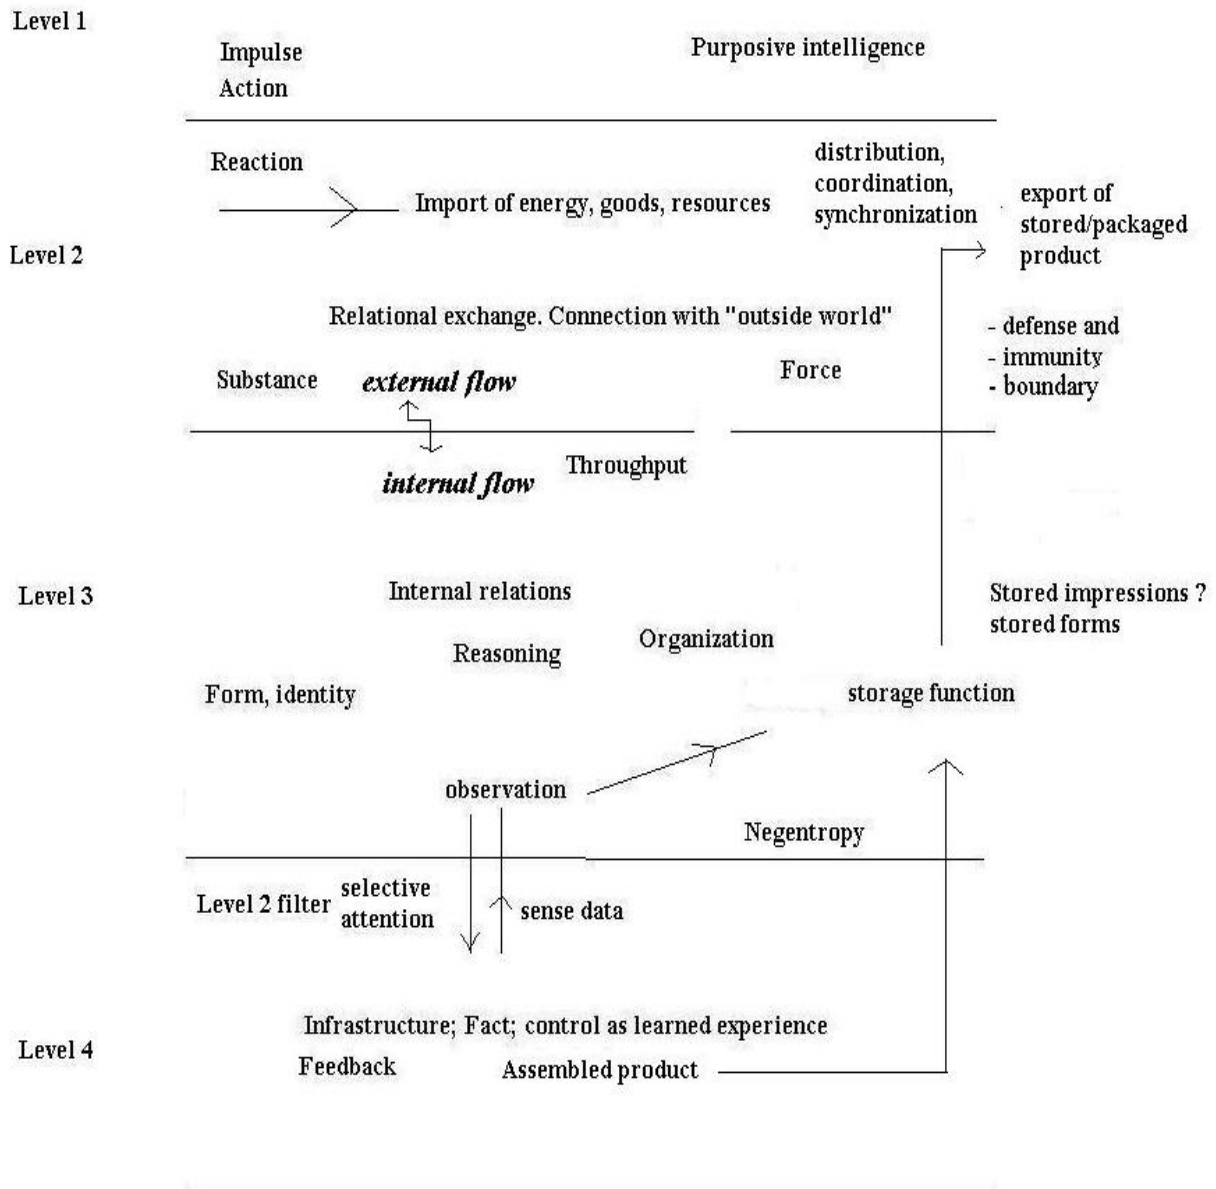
Level 1

Impulse
Action

Purposive intelligence

Reaction

Import of energy, goods, resources

distribution,
coordination,
synchronization

export of
stored/packaged
product

Level 2

Relational exchange. Connection with "outside world"

- defense and
- immunity
- boundary

Substance

*external flow*

Force

*internal flow*

Throughput

Level 3

Internal relations

Stored impressions ?
stored forms

Reasoning

Organization

Form, identity

storage function

observation

Negentropy

Level 2 filter

selective
attention

sense data

Level 4

Infrastructure; Fact; control as learned experience

Feedback

Assembled product